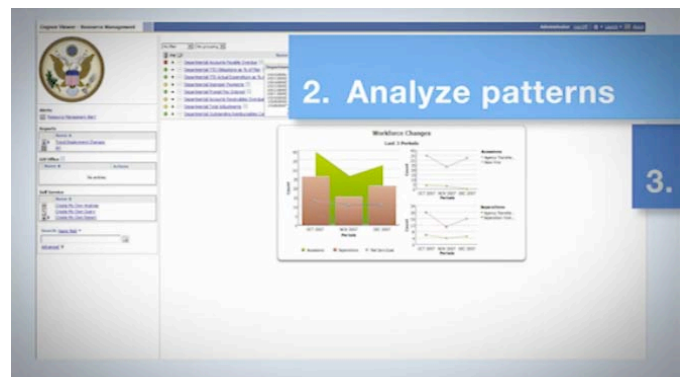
Cognos Viewer - Resource Management

2. Analyze patterns

3.

Workforce Changes

Last 3 Periods

Menu

Reports

Edit Office

No entries

Self Service

Create My Own Analysis

Create My Own Query

Create My Own Report

Departmental Accounts Payable Overview

Departmental YTD Obligations as % of Plan

Departmental YTD Actual Expenditure vs % of Plan

Departmental Salaries Forecast

Departmental Funds Not Obligated

Departmental Accounts Receivable Overview

Departmental Cost Adjustments

Departmental Outstanding Undisbursed Lia

OCT 2007

NOV 2007

DEC 2007

Periods

Accessions

Separations

Net Gain/Loss

Administrator